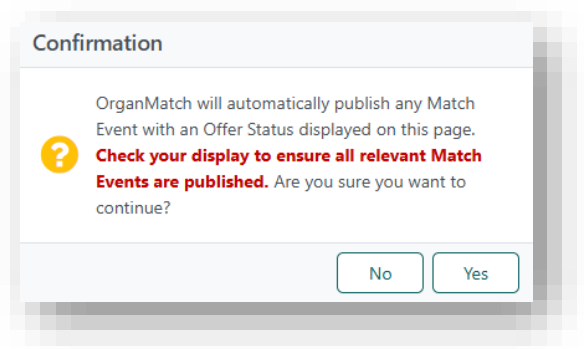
Confirmation

?

OrganMatch will automatically publish any Match Event with an Offer Status displayed on this page. Check your display to ensure all relevant Match Events are published. Are you sure you want to continue?

No

Yes